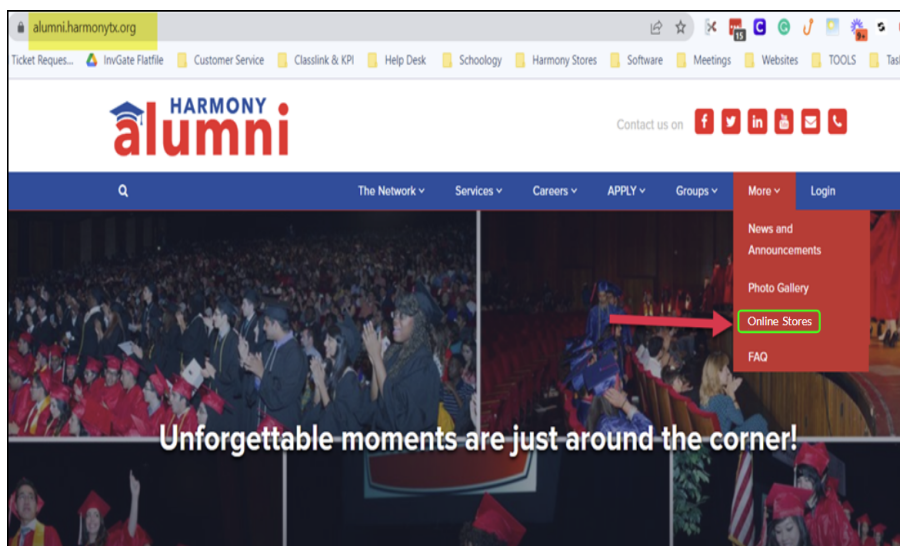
alumni.harmonytx.org

Ticket Reques... InvGate Flatfile Customer Service Classlink & KPI Help Desk Schoology Harmony Stores Software Meetings Websites TOOLS Tas

HARMONY alumni

Contact us on

The Network Services Careers APPLY Groups More Login

News and Announcements

Photo Gallery

Online Stores

FAQ

Unforgettable moments are just around the corner!